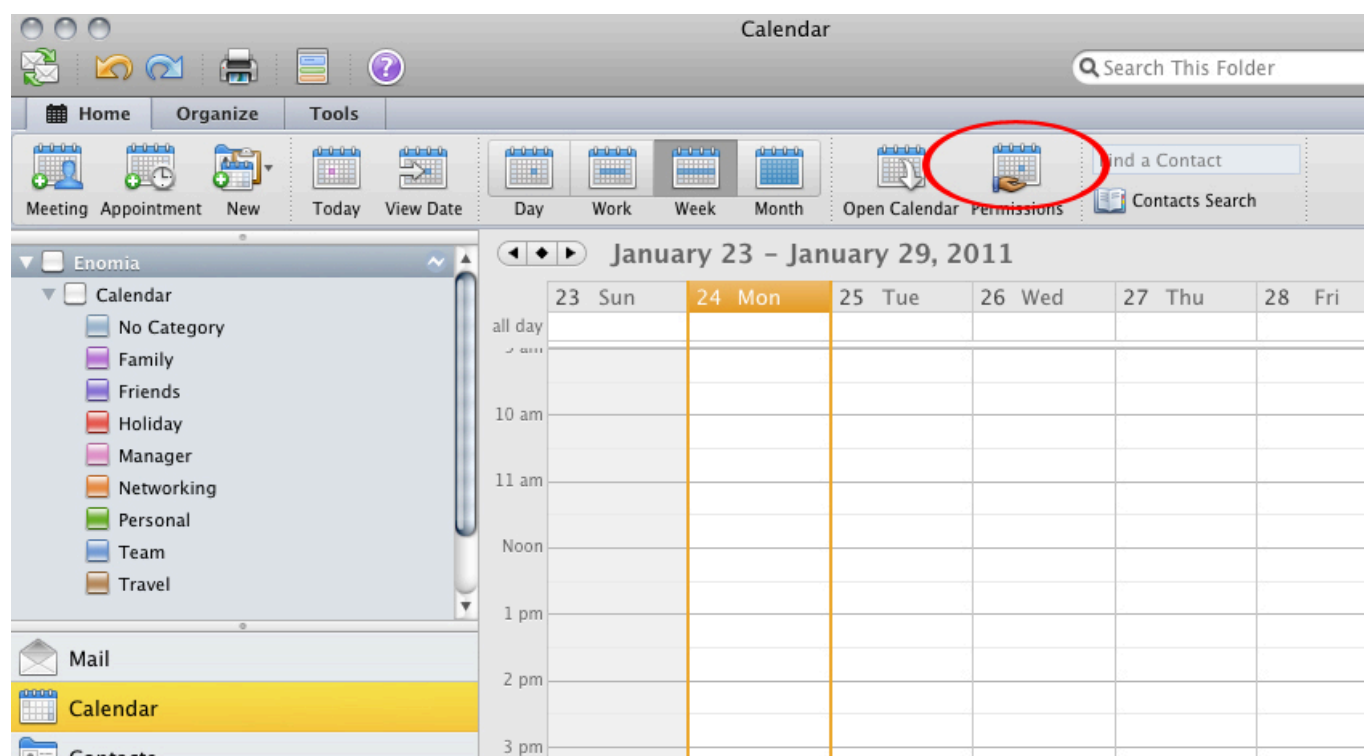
Calendar

Search This Folder

Home Organize Tools

Meeting Appointment New Today View Date Day Work Week Month Open Calendar Permissions

Find a Contact

Contacts Search

Enomia

Calendar

No Category

Family

Friends

Holiday

Manager

Networking

Personal

Team

Travel

January 23 – January 29, 2011

| | 23 Sun | 24 Mon | 25 Tue | 26 Wed | 27 Thu | 28 Fri |
|---|---|---|---|---|---|---|
| all day | | | | | | |
| 9 am | | | | | | |
| 10 am | | | | | | |
| 11 am | | | | | | |
| Noon | | | | | | |
| 1 pm | | | | | | |
| 2 pm | | | | | | |
| 3 pm | | | | | | |

Mail

Calendar

Contacts